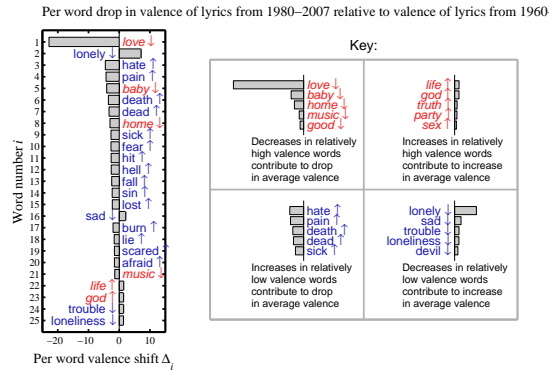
Per word drop in valence of lyrics from 1980–2007 relative to valence of lyrics from 1960-

Word number $i$

1 love ↓
2 lonely ↓
3 hate ↑
4 pain ↑
5 baby ↓
6 death ↑
7 dead ↑
8 home ↓
9 sick ↑
10 fear ↑
11 hit ↑
12 hell ↑
13 fall ↑
14 sin ↑
15 lost ↑
16 sad ↓
17 burn ↑
18 lie ↑
19 scared ↑
20 afraid ↑
21 music ↓
22 life ↑
23 god ↑
24 trouble ↓
25 loneliness ↓

−20 −10 0 10

Per word valence shift $\Delta_i$

Key:

love ↓
baby ↓
home ↓
music ↓
good ↓
Decreases in relatively high valence words contribute to drop in average valence

life ↑
god ↑
truth ↑
party ↑
sex ↑
Increases in relatively high valence words contribute to increase in average valence

hate ↑
pain ↑
death ↑
dead ↑
sick ↑
Increases in relatively low valence words contribute to drop in average valence

lonely ↓
sad ↓
trouble ↓
loneliness ↓
devil ↓
Decreases in relatively low valence words contribute to increase in average valence